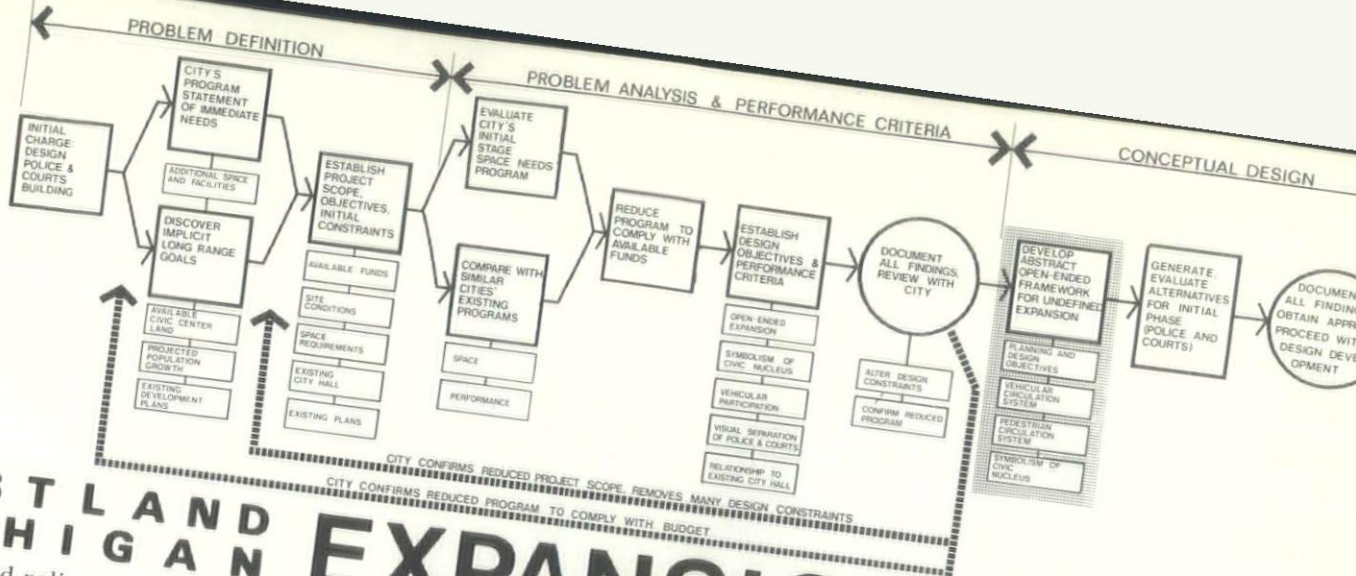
PROBLEM DEFINITION

PROBLEM ANALYSIS & PERFORMANCE CRITERIA

CONCEPTUAL DESIGN

INITIAL CHARGE: DESIGN POLICE & COURTS BUILDING

CITY'S PROGRAM STATEMENT OF IMMEDIATE NEEDS

ADDITIONAL SPACE AND FACILITIES

DISCOVER IMPLICIT LONG RANGE GOALS

AVAILABLE CIVIC CENTER LAND

PROJECTED POPULATION GROWTH

EXISTING DEVELOPMENT PLANS

ESTABLISH PROJECT SCOPE, OBJECTIVES, INITIAL CONSTRAINTS

AVAILABLE FUNDS

SITE CONDITIONS

SPACE REQUIREMENTS

EXISTING CITY HALL

EXISTING PLANS

EVALUATE CITY'S INITIAL STAGE SPACE NEEDS PROGRAM

COMPARE WITH SIMILAR CITIES' EXISTING PROGRAMS

SPACE

PERFORMANCE

REDUCE PROGRAM TO COMPLY WITH AVAILABLE FUNDS

ESTABLISH DESIGN OBJECTIVES & PERFORMANCE CRITERIA

OPEN-ENDED EXPANSION

SYMBOLISM OF CIVIC NUCLEUS

VEHICULAR PARTICIPATION

VISUAL SEPARATION OF POLICE & COURTS

RELATIONSHIP TO EXISTING CITY HALL

DOCUMENT ALL FINDINGS, REVIEW WITH CITY

ALTER DESIGN CONSTRAINTS

CONFIRM REDUCED PROGRAM

DEVELOP ABSTRACT OPEN-ENDED FRAMEWORK FOR UNDEFINED EXPANSION

PLANNING AND DESIGN OBJECTIVES

VEHICULAR CIRCULATION SYSTEM

PEDESTRIAN CIRCULATION SYSTEM

SYMBOLISM OF CIVIC NUCLEUS

GENERATE, EVALUATE ALTERNATIVES FOR INITIAL PHASE (POLICE AND COURTS)

DOCUMEN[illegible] ALL FINDIN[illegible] OBTAIN APPR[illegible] PROCEED WIT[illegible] DESIGN DEVE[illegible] OPMENT

CITY CONFIRMS REDUCED PROJECT SCOPE, REMOVES MANY DESIGN CONSTRAINTS

CITY CONFIRMS REDUCED PROGRAM TO COMPLY WITH BUDGET

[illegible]TLAND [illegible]HIGAN EXPANSIO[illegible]

d poli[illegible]